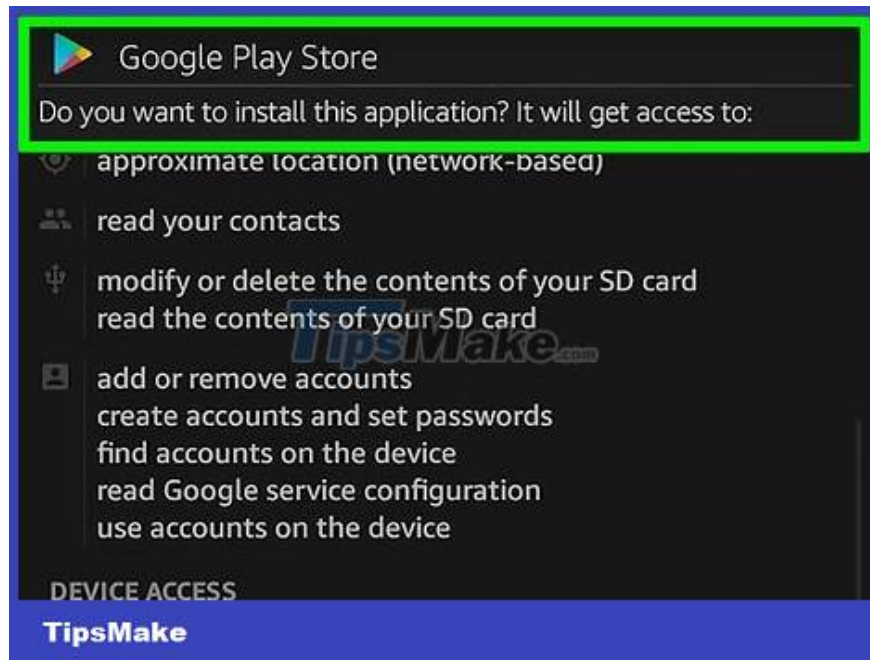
Google Play Store

Do you want to install this application? It will get access to:

approximate location (network-based)

read your contacts

modify or delete the contents of your SD card
read the contents of your SD card

TipsMake.com

add or remove accounts
create accounts and set passwords
find accounts on the device
read Google service configuration
use accounts on the device

DEVICE ACCESS

TipsMake